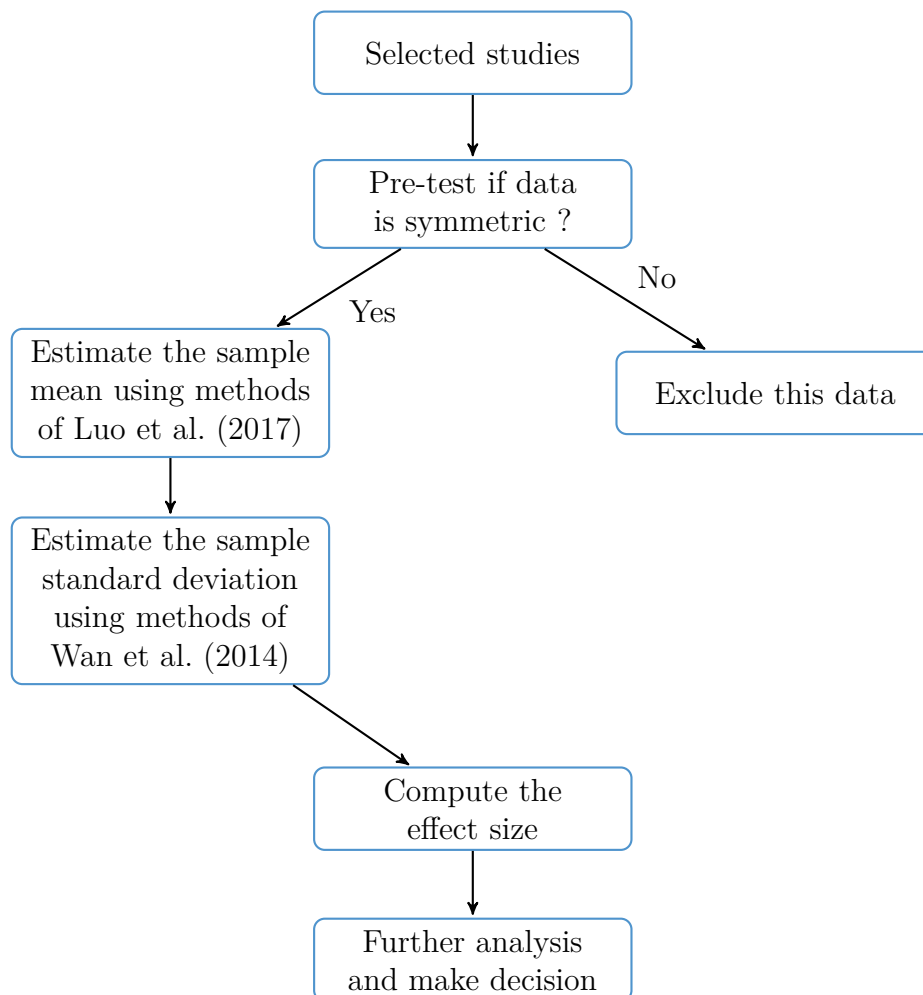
Selected studies

Pre-test if data is symmetric ?

Yes

No

Estimate the sample mean using methods of Luo et al. (2017)

Exclude this data

Estimate the sample standard deviation using methods of Wan et al. (2014)

Compute the effect size

Further analysis and make decision